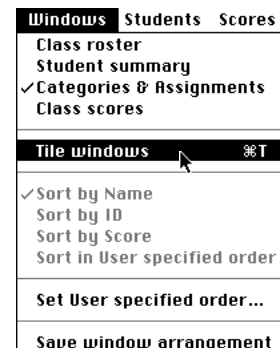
Windows Students Scores
Class roster
Student summary
✓Categories & Assignments
Class scores

Tile windows ⌘T

✓Sort by Name
Sort by ID
Sort by Score
Sort in User specified order

Set User specified order...

Save window arrangement